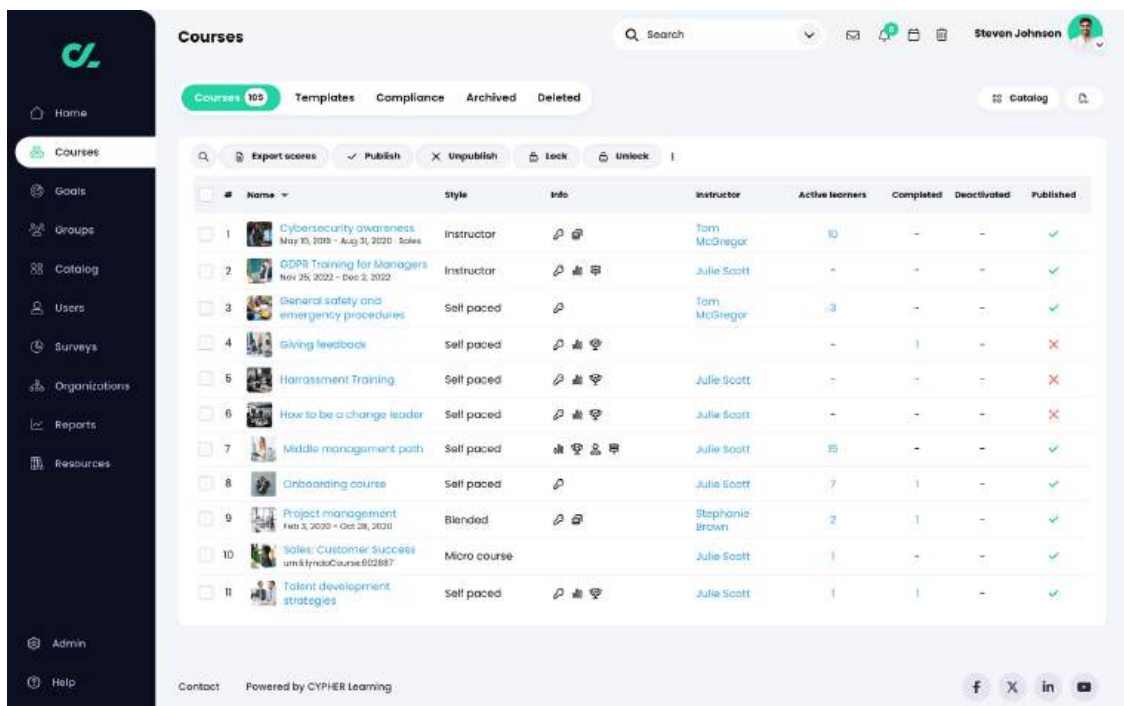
Home
Courses
Goals
Groups
Catalog
Users
Surveys
Organizations
Reports
Resources
Admin
Help

Courses

Search

Steven Johnson

Courses 105 Templates Compliance Archived Deleted

Catalog

Export scores Publish Unpublish Lock Unlock

| # | Name | Style | Info | Instructor | Active learners | Completed | Deactivated | Published |
|---|---|---|---|---|---|---|---|---|
| 1 | Cybersecurity awareness May 15, 2019 - Aug 31, 2020 · Sales | Instructor | | Tom McGregor | 10 | - | - | ✓ |
| 2 | GDPR Training for Managers Nov 25, 2022 - Dec 2, 2022 | Instructor | | Julie Scott | - | - | - | ✓ |
| 3 | General safety and emergency procedures | Self paced | | Tom McGregor | 3 | - | - | ✓ |
| 4 | Giving feedback | Self paced | | | - | 1 | - | ✕ |
| 5 | Harrassment Training | Self paced | | Julie Scott | - | - | - | ✕ |
| 6 | How to be a change leader | Self paced | | Julie Scott | - | - | - | ✕ |
| 7 | Middle management path | Self paced | | Julie Scott | 15 | - | - | ✓ |
| 8 | Onboarding course | Self paced | | Julie Scott | 7 | 1 | - | ✓ |
| 9 | Project management Feb 3, 2020 - Oct 28, 2020 | Blended | | Stephanie Brown | 2 | 1 | - | ✓ |
| 10 | Sales: Customer Success urn:li:lyndaCourse:802887 | Micro course | | Julie Scott | 1 | - | - | ✓ |
| 11 | Talent development strategies | Self paced | | Julie Scott | 1 | 1 | - | ✓ |

Contact Powered by CYPHER Learning